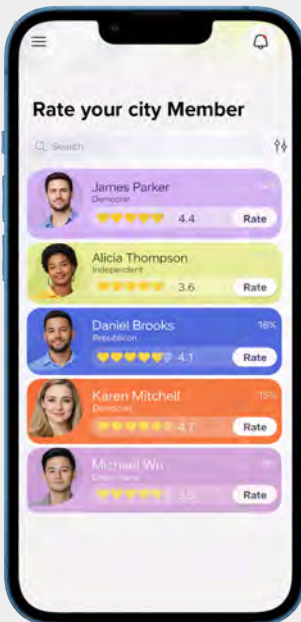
Rate your city Member

Search

James Parker
Democrat
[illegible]
4.4
Rate

Alicia Thompson
Independent
3.6
Rate

Daniel Brooks
Republican
16%
4.1
Rate

Karen Mitchell
Democrat
15%
4.7
Rate

Michael Wu
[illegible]
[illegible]
3.5
Rate